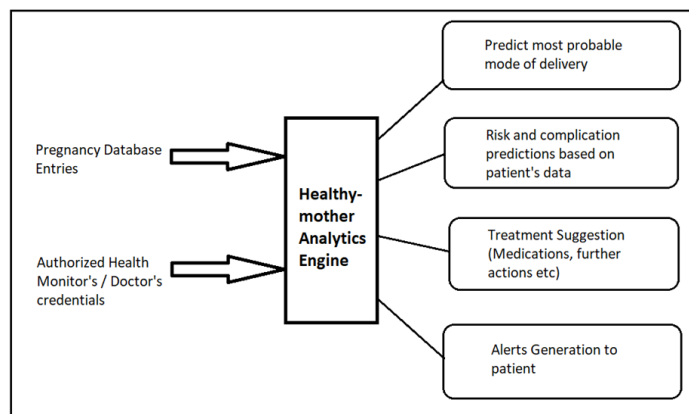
Pregnancy Database Entries

Authorized Health Monitor's / Doctor's credentials

Healthy-mother Analytics Engine

Predict most probable mode of delivery

Risk and complication predictions based on patient's data

Treatment Suggestion (Medications, further actions etc)

Alerts Generation to patient